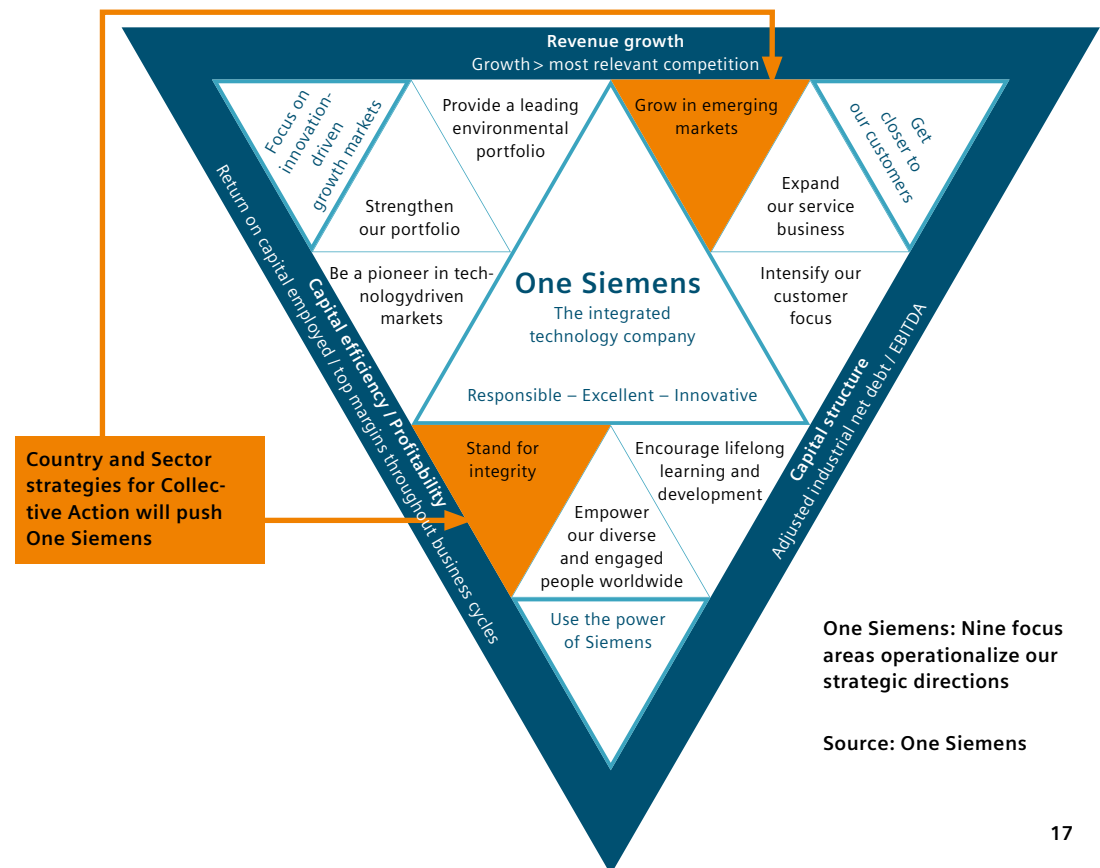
Revenue growth
Growth > most relevant competition

Focus on innovation-driven growth markets

Provide a leading environmental portfolio

Grow in emerging markets

Get closer to our customers

Strengthen our portfolio

Expand our service business

Be a pioneer in technologydriven markets

One Siemens
The integrated technology company

Intensify our customer focus

Responsible – Excellent – Innovative

Capital efficiency / Profitability
Return on capital employed / top margins throughout business cycles

Capital structure
Adjusted industrial net debt / EBITDA

Country and Sector strategies for Collective Action will push One Siemens

Stand for integrity

Encourage lifelong learning and development

Empower our diverse and engaged people worldwide

Use the power of Siemens

One Siemens: Nine focus areas operationalize our strategic directions

Source: One Siemens

17